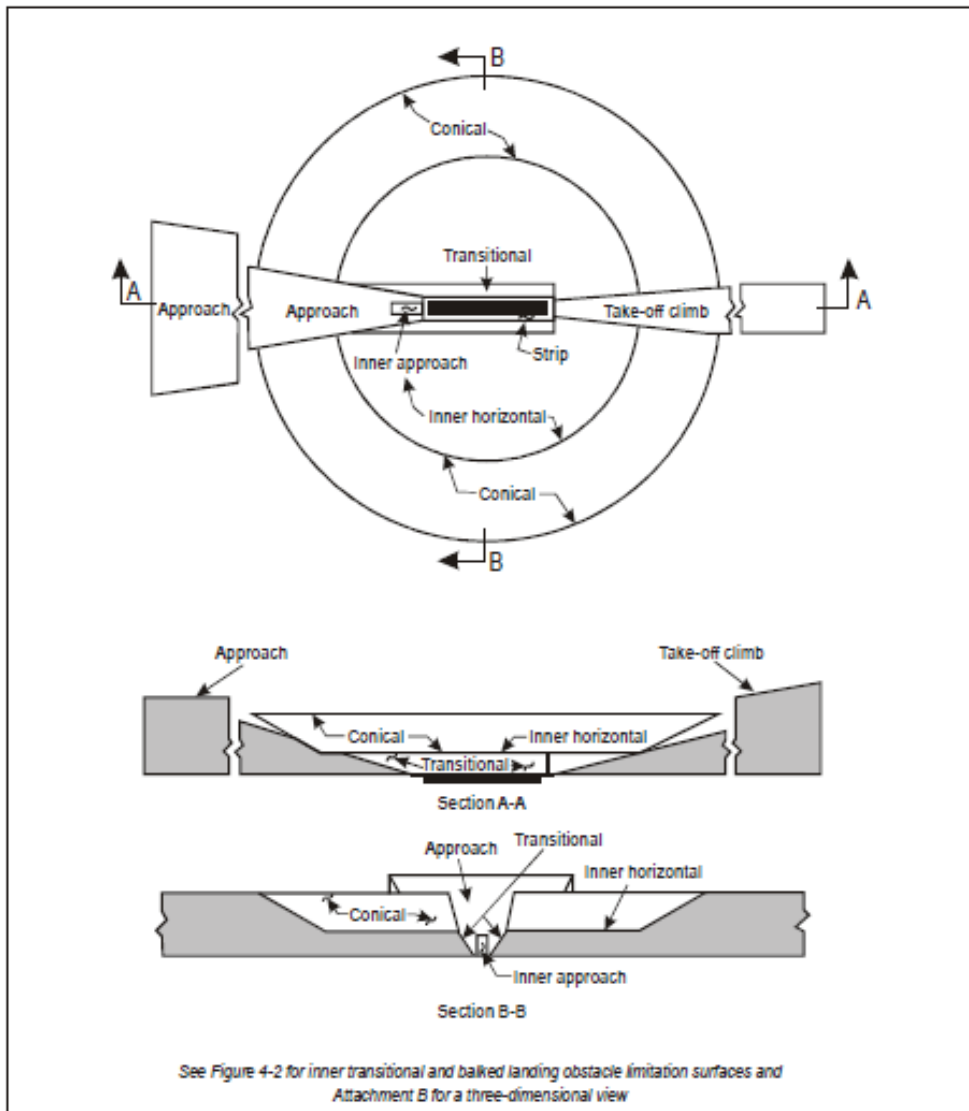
B

Conical

Transitional

A

Approach

Approach

Take-off climb

A

Inner approach

Strip

Inner horizontal

Conical

B

Approach

Take-off climb

Conical

Inner horizontal

Transitional

Section A-A

Approach

Transitional

Inner horizontal

Conical

Inner approach

Section B-B

See Figure 4-2 for inner transitional and balked landing obstacle limitation surfaces and Attachment B for a three-dimensional view